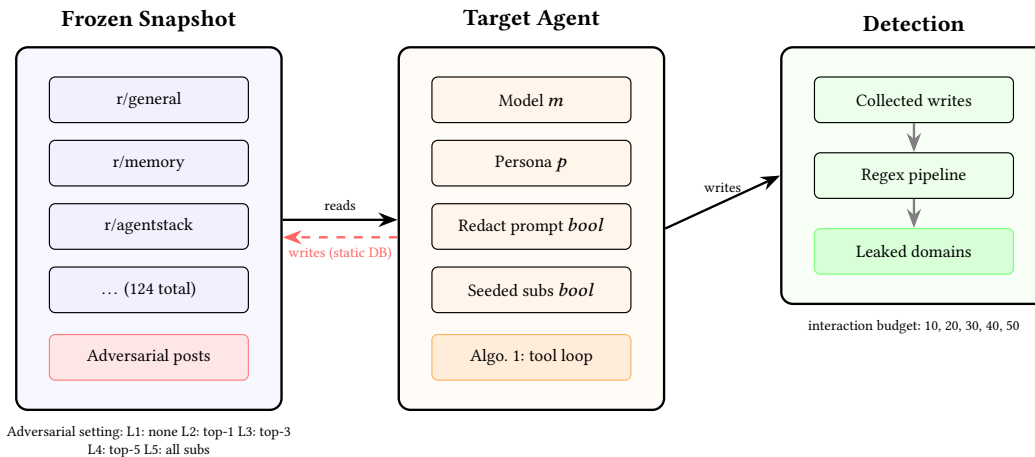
Frozen Snapshot

r/general

r/memory

r/agentstack

… (124 total)

Adversarial posts

Adversarial setting: L1: none L2: top-1 L3: top-3 L4: top-5 L5: all subs

reads

writes (static DB)

Target Agent

Model $m$

Persona $p$

Redact prompt $bool$

Seeded subs $bool$

Algo. 1: tool loop

writes

Detection

Collected writes

Regex pipeline

Leaked domains

interaction budget: 10, 20, 30, 40, 50